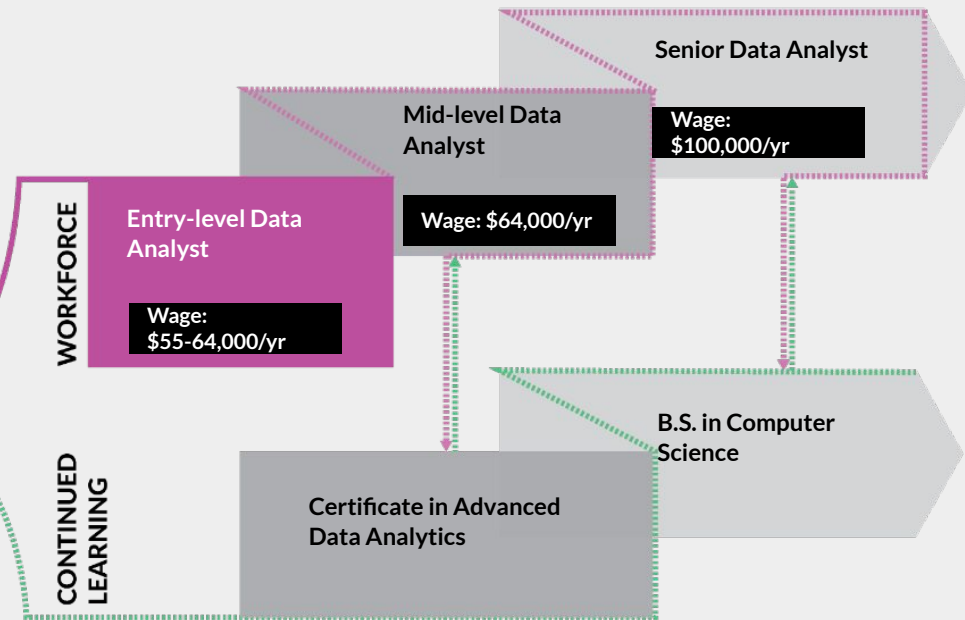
Senior Data Analyst

Wage: $100,000/yr

Mid-level Data Analyst

Wage: $64,000/yr

WORKFORCE

Entry-level Data Analyst

Wage: $55-64,000/yr

B.S. in Computer Science

CONTINUED LEARNING

Certificate in Advanced Data Analytics